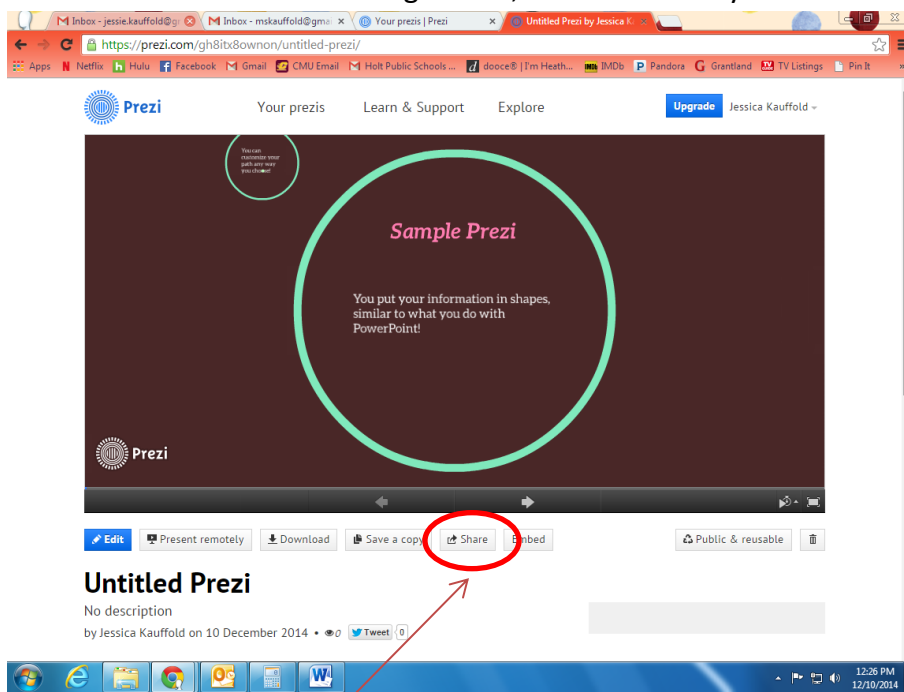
Inbox - jessie.kauffold@gi
Inbox - mskauffold@gmai
Your prezis | Prezi
Untitled Prezi by Jessica K

https://prezi.com/gh8itx8ownon/untitled-prezi/

Apps Netflix Hulu Facebook Gmail CMU Email Holt Public Schools ... dooce® | I'm Heath... IMDb Pandora Grantland TV Listings Pin It

Prezi Your prezis Learn & Support Explore Upgrade Jessica Kauffold

You can customize your path any way you choose!

Sample Prezi

You put your information in shapes, similar to what you do with PowerPoint!

Prezi

Edit Present remotely Download Save a copy Share Embed Public & reusable

Untitled Prezi
No description
by Jessica Kauffold on 10 December 2014 • 0 Tweet 0

12:26 PM
12/10/2014